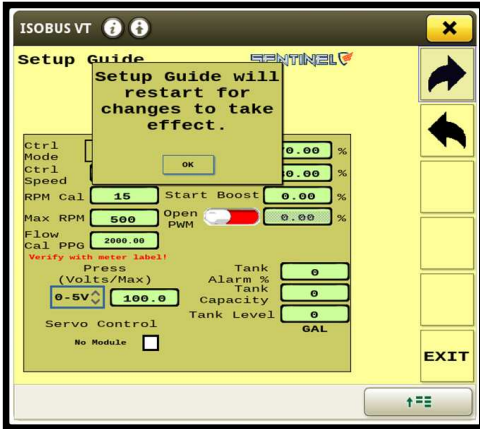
ISOBUS VT

Setup Guide

SENTINEL

Setup Guide will restart for changes to take effect.

OK

Ctrl Mode

0.00 %

Ctrl Speed

0.00 %

RPM Cal 15

Start Boost 0.00 %

Max RPM 500

Open PWM

0.00 %

Flow Cal PPG 2000.00

Verify with meter label!

Press (Volts/Max)

0-5V 100.0

Tank Alarm % 0

Tank Capacity 0

Tank Level 0

GAL

Servo Control

No Module

EXIT